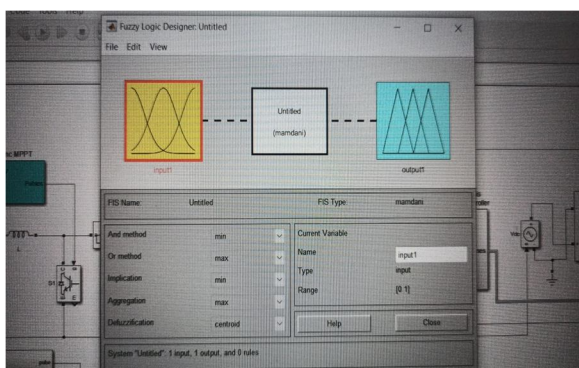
Fuzzy Logic Designer: Untitled
File Edit View

Untitled
(mamdani)

input1
output1

FIS Name: Untitled
FIS Type: mamdani

And method min
Or method max
Implication min
Aggregation max
Defuzzification centroid

Current Variable
Name input1
Type input
Range [0 1]

Help
Close

System "Untitled": 1 input, 1 output, and 0 rules

MPPT
S1